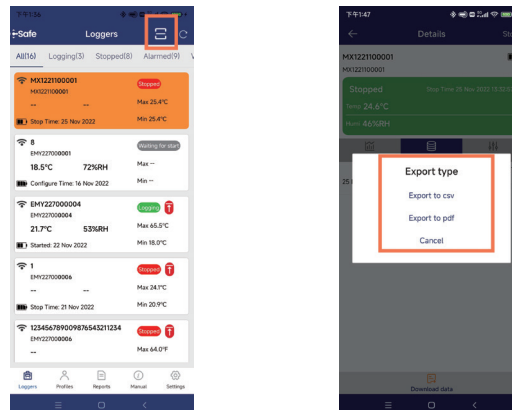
下午1:36

eSafe Loggers

All(16) Logging(3) Stopped(8) Alarmed(9)

MX1221100001
MX1221100001
Stopped
-- --
Max 25.4°C
Stop Time: 25 Nov 2022
Min 25.4°C

8
EMY27000001
Waiting for start
18.5°C 72%RH
Max --
Configure Time: 16 Nov 2022
Min --

EMY227000004
EMY227000004
Logging
21.7°C 53%RH
Max 65.5°C
Started: 22 Nov 2022
Min 18.0°C

1
EMY227000006
Stopped
-- --
Max 24.1°C
Stop Time: 21 Nov 2022
Min 20.9°C

12345678900987654321234
EMY227000006
Stopped
--
Max 64.0°F

Loggers Profiles Reports Manual Settings

下午1:47

Details

MX1221100001
MX1221100001

Stopped
Stop Time 25 Nov 2022 15:52
Temp 24.6°C
Humi 46%RH

Export type

Export to csv

Export to pdf

Cancel

Download data